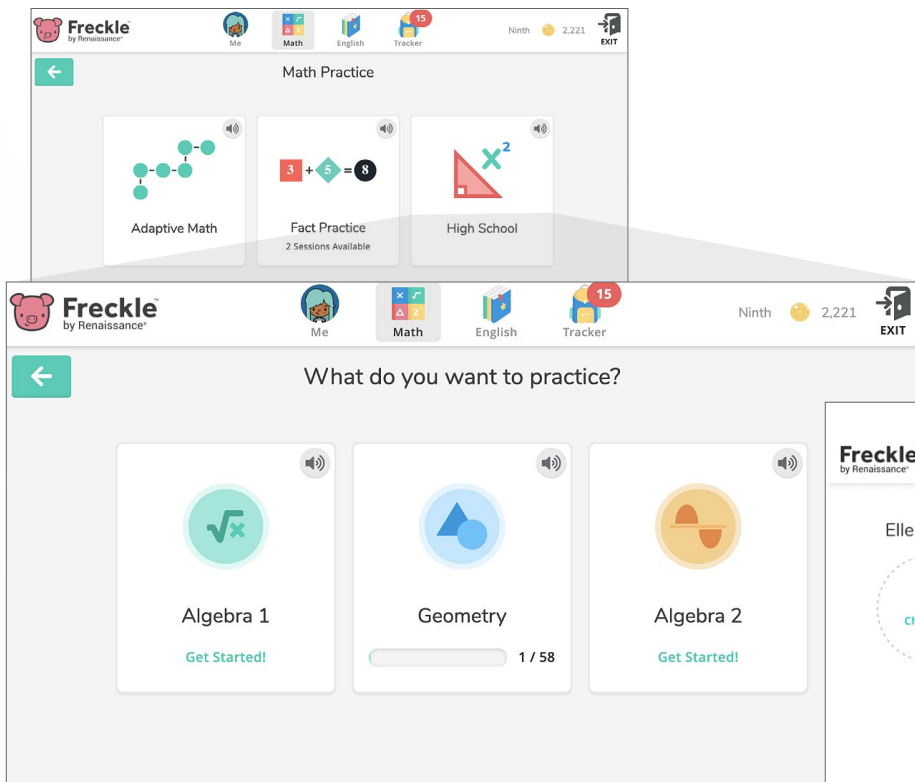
Freckle™ by Renaissance®

Me Math English 15 Tracker

Ninth 2,221 EXIT

Math Practice

Adaptive Math

$3 + 5 = 8$

Fact Practice
2 Sessions Available

High School

Freckle™ by Renaissance®

Me Math English 15 Tracker

Ninth 2,221 EXIT

What do you want to practice?

Algebra 1
Get Started!

Geometry
1 / 58

Algebra 2
Get Started!

Freckle
by Renaissance®

Elle

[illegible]